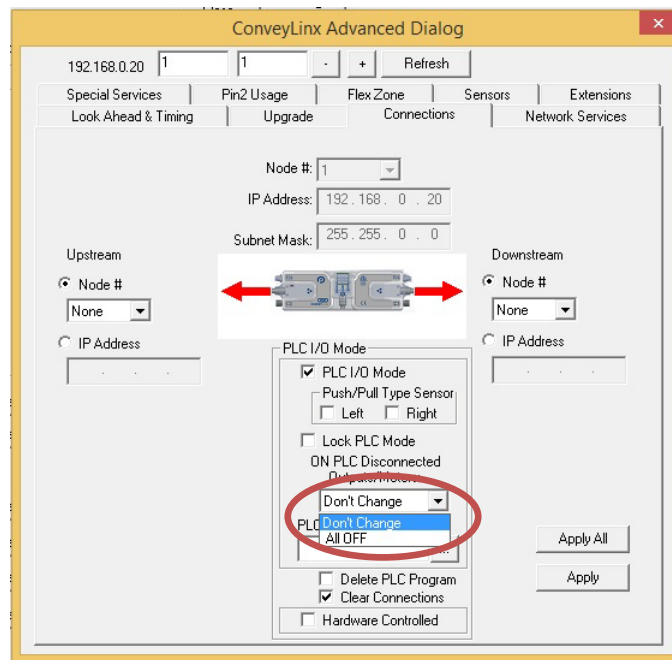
ConveyLinx Advanced Dialog

192.168.0.20 1 1 - + Refresh

Special Services | Pin2 Usage | Flex Zone | Sensors | Extensions
Look Ahead & Timing | Upgrade | Connections | Network Services

Node #: 1
IP Address: 192 . 168 . 0 . 20
Subnet Mask: 255 . 255 . 0 . 0

Upstream
Node #
None
IP Address
. . .

Downstream
Node #
None
IP Address
. . .

PLC I/O Mode
PLC I/O Mode
Push/Pull Type Sensor
Left Right
Lock PLC Mode
ON PLC Disconnected
Outputs/Motors
Don't Change
Don't Change
All OFF
PLC
Delete PLC Program
Clear Connections
Hardware Controlled

Apply All
Apply